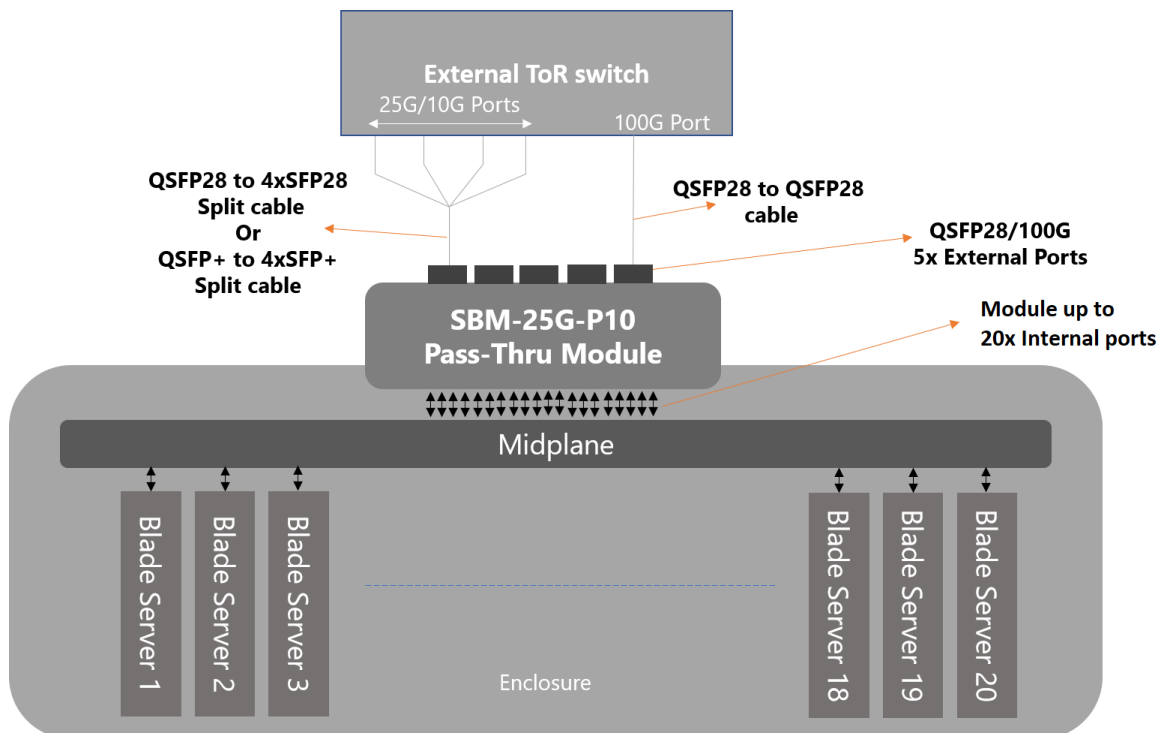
External ToR switch

25G/10G Ports

100G Port

QSFP28 to 4xSFP28 Split cable Or QSFP+ to 4xSFP+ Split cable

QSFP28 to QSFP28 cable

QSFP28/100G 5x External Ports

SBM-25G-P10 Pass-Thru Module

Module up to 20x Internal ports

Midplane

Blade Server 1

Blade Server 2

Blade Server 3

Blade Server 18

Blade Server 19

Blade Server 20

Enclosure